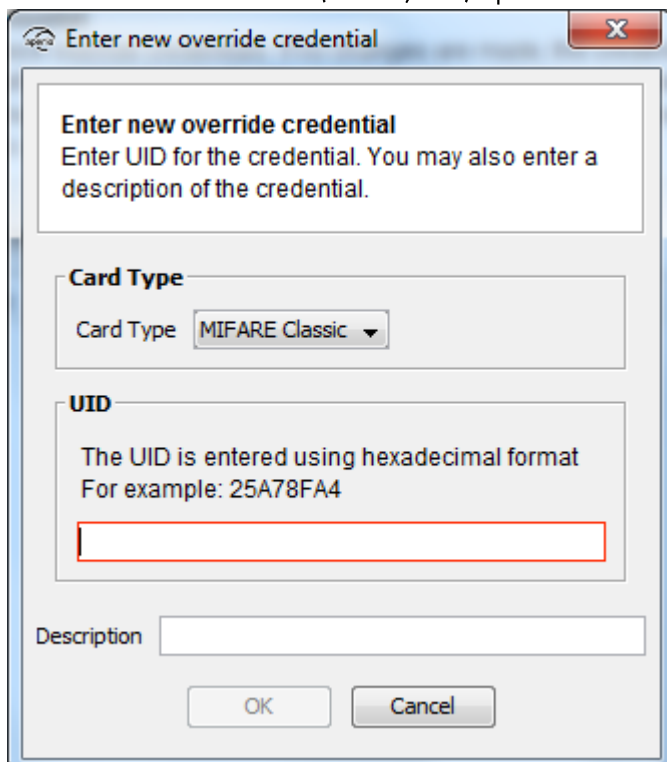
Enter new override credential

Enter new override credential
Enter UID for the credential. You may also enter a description of the credential.

Card Type

Card Type MIFARE Classic

UID

The UID is entered using hexadecimal format
For example: 25A78FA4

Description

OK Cancel